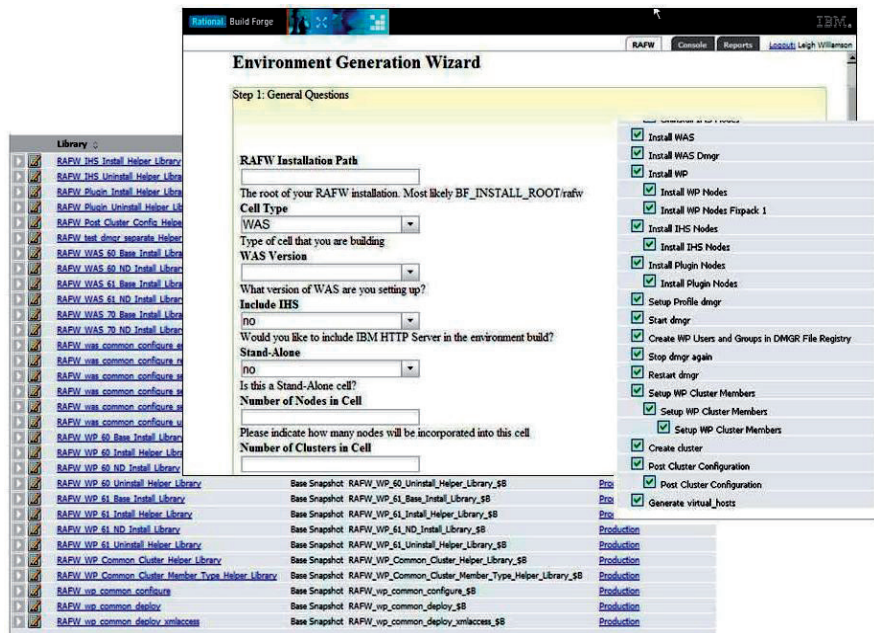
Rational Build Forge

IBM.

RAFW Console Reports Logout: Leigh Williamson

Environment Generation Wizard

Step 1: General Questions

RAFW Installation Path

The root of your RAFW installation. Most likely BF_INSTALL_ROOT/rafw

Cell Type

WAS

Type of cell that you are building

WAS Version

What version of WAS are you setting up?

Include IHS

no

Would you like to include IBM HTTP Server in the environment build?

Stand-Alone

no

Is this a Stand-Alone cell?

Number of Nodes in Cell

Please indicate how many nodes will be incorporated into this cell

Number of Clusters in Cell

Install WAS
Install WAS Dmgr
Install WP
Install WP Nodes
Install WP Nodes Fixpack 1
Install IHS Nodes
Install IHS Nodes
Install Plugin Nodes
Install Plugin Nodes
Setup Profile dmgr
Start dmgr
Create WP Users and Groups in DMGR File Registry
Stop dmgr again
Restart dmgr
Setup WP Cluster Members
Setup WP Cluster Members
Setup WP Cluster Members
Create cluster
Post Cluster Configuration
Post Cluster Configuration
Generate virtual_hosts

Library

RAFW IHS Install Helper Library
RAFW IHS Uninstall Helper Libra
RAFW Plugin Install Helper Libra
RAFW Plugin Uninstall Helper Libra
RAFW Post Cluster Config Helpe
RAFW test dmgr separate Helper
RAFW WAS 60 Base Install Libra
RAFW WAS 60 ND Install Librar
RAFW WAS 61 Base Install Libra
RAFW WAS 61 ND Install Librar
RAFW WAS 70 Base Install Libra
RAFW WAS 70 ND Install Librar
RAFW was common configure
RAFW was common configure
RAFW was common configure
RAFW was common configure
RAFW was common configure
RAFW WP 60 Base Install Librar
RAFW WP 60 Install Helper Libra
RAFW WP 60 ND Install Library

| | | |
|---|---|---|
| RAFW WP 60 Uninstall Helper Library | Base Snapshot RAFW_WP_60_Uninstall_Helper_Library_$B | Prod |
| RAFW WP 61 Base Install Library | Base Snapshot RAFW_WP_61_Base_Install_Library_$B | Prod |
| RAFW WP 61 Install Helper Library | Base Snapshot RAFW_WP_61_Install_Helper_Library_$B | Prod |
| RAFW WP 61 ND Install Library | Base Snapshot RAFW_WP_61_ND_Install_Library_$B | Production |
| RAFW WP 61 Uninstall Helper Library | Base Snapshot RAFW_WP_61_Uninstall_Helper_Library_$B | Production |
| RAFW WP Common Cluster Helper Library | Base Snapshot RAFW_WP_Common_Cluster_Helper_Library_$B | Production |
| RAFW WP Common Cluster Member Type Helper Library | Base Snapshot RAFW_WP_Common_Cluster_Member_Type_Helper_Library_$B | Production |
| RAFW wp common configure | Base Snapshot RAFW_wp_common_configure_$B | Production |
| RAFW wp common deploy | Base Snapshot RAFW_wp_common_deploy_$B | Production |
| RAFW wp common deploy xmlaccess | Base Snapshot RAFW_wp_common_deploy_xmlaccess_$B | Production |